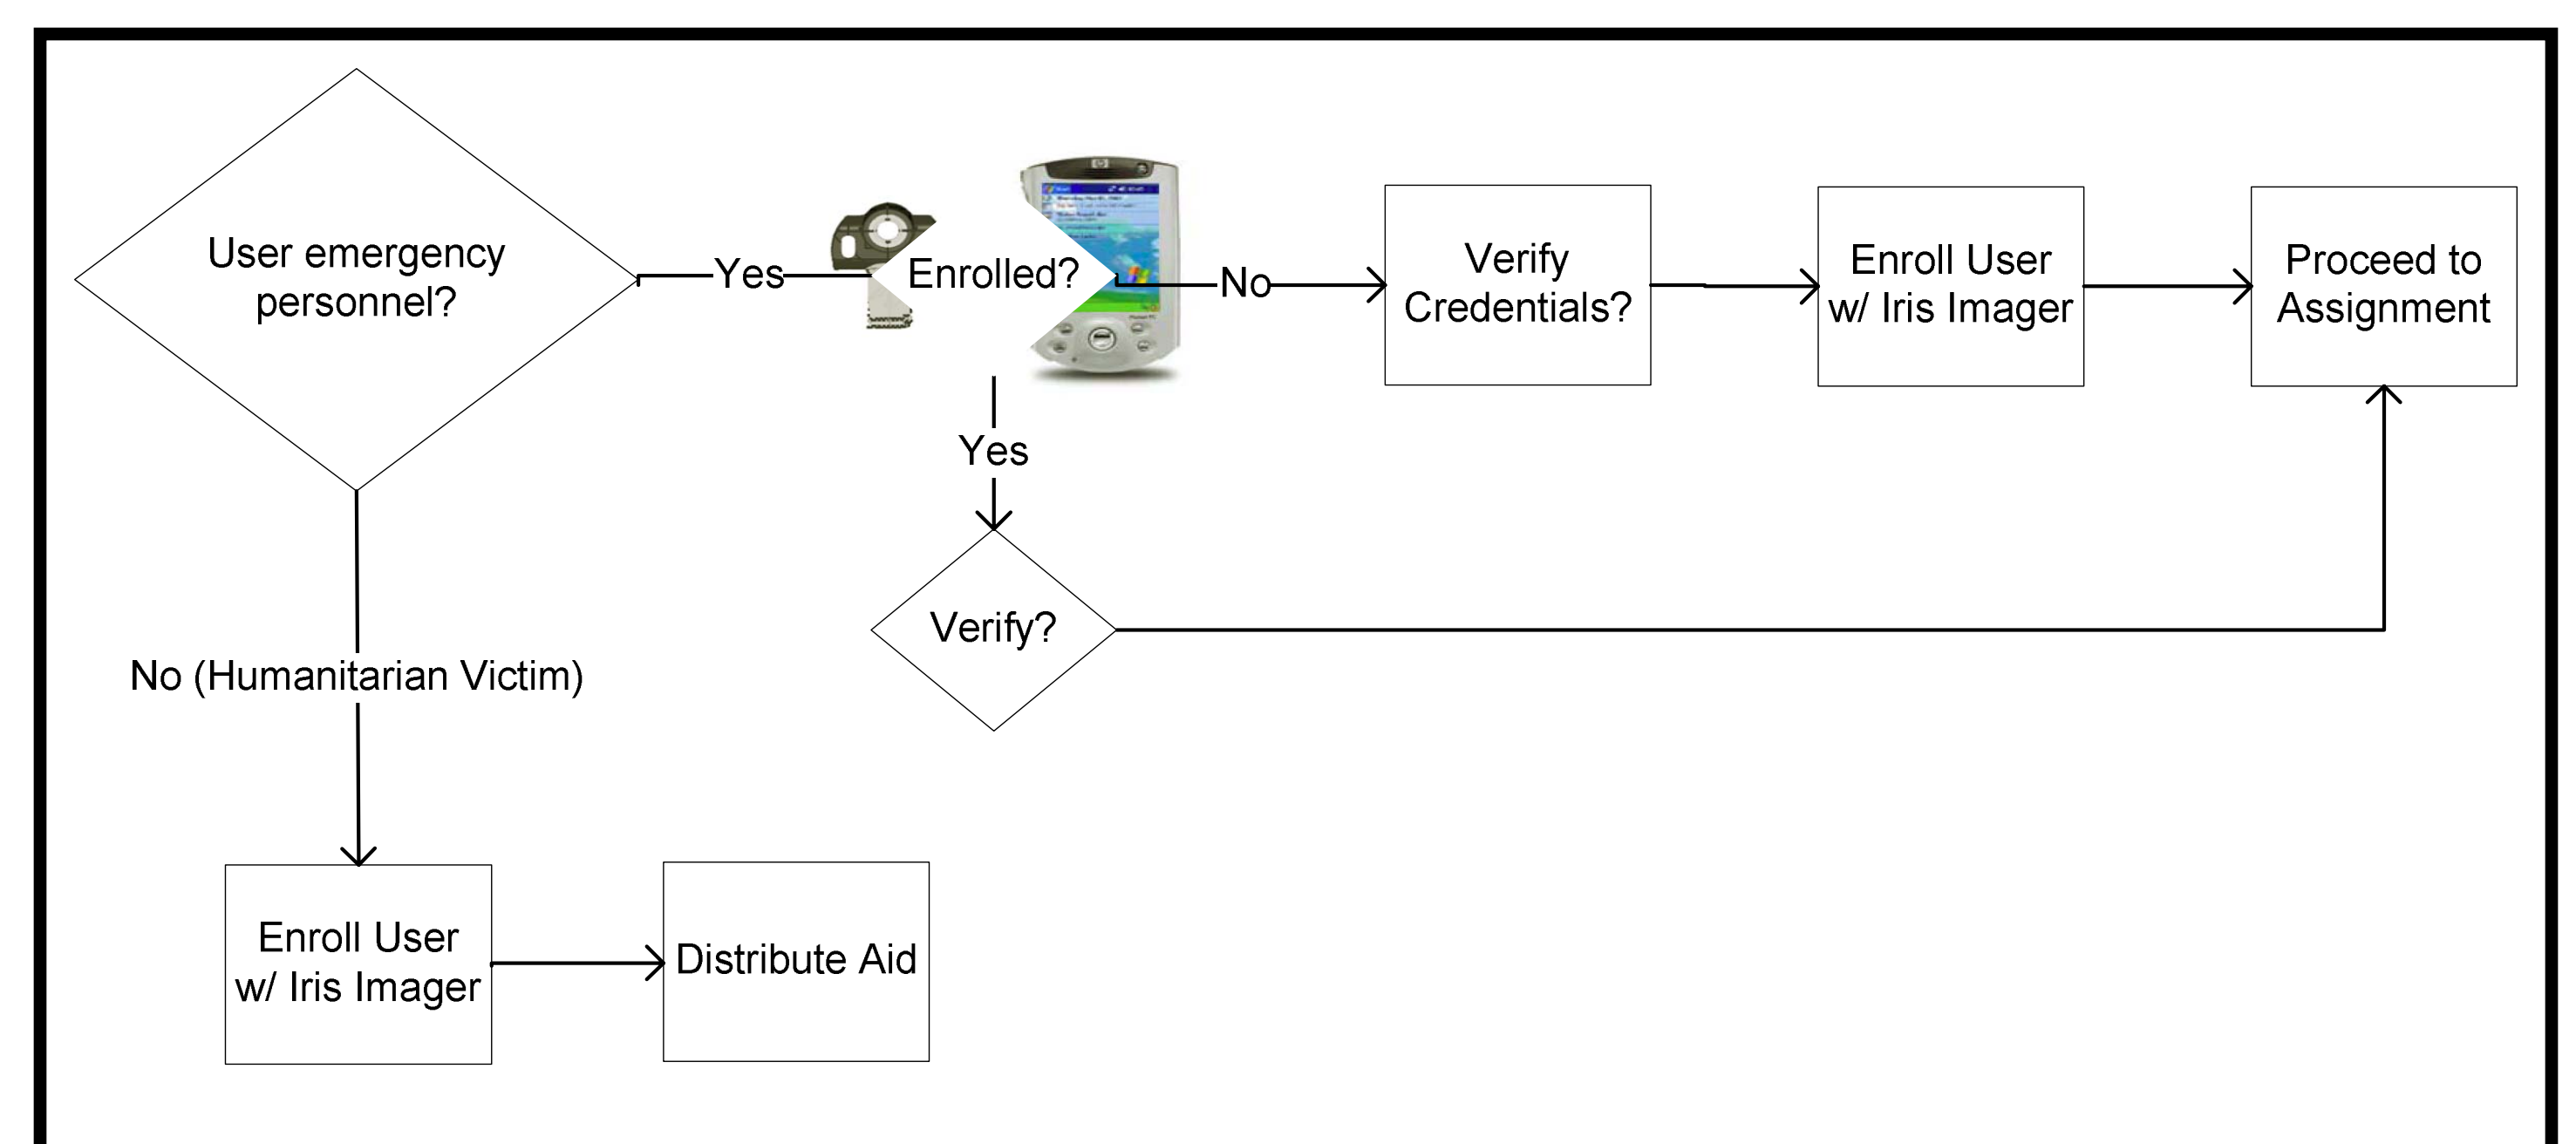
User emergency personnel?

Yes

Enrolled?

No

Verify Credentials?

Enroll User w/ Iris Imager

Proceed to Assignment

Yes

Verify?

No (Humanitarian Victim)

Enroll User w/ Iris Imager

Distribute Aid